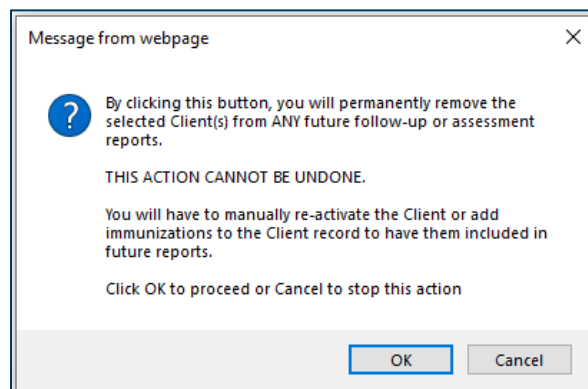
Message from webpage

×

?

By clicking this button, you will permanently remove the selected Client(s) from ANY future follow-up or assessment reports.

THIS ACTION CANNOT BE UNDONE.

You will have to manually re-activate the Client or add immunizations to the Client record to have them included in future reports.

Click OK to proceed or Cancel to stop this action

OK

Cancel